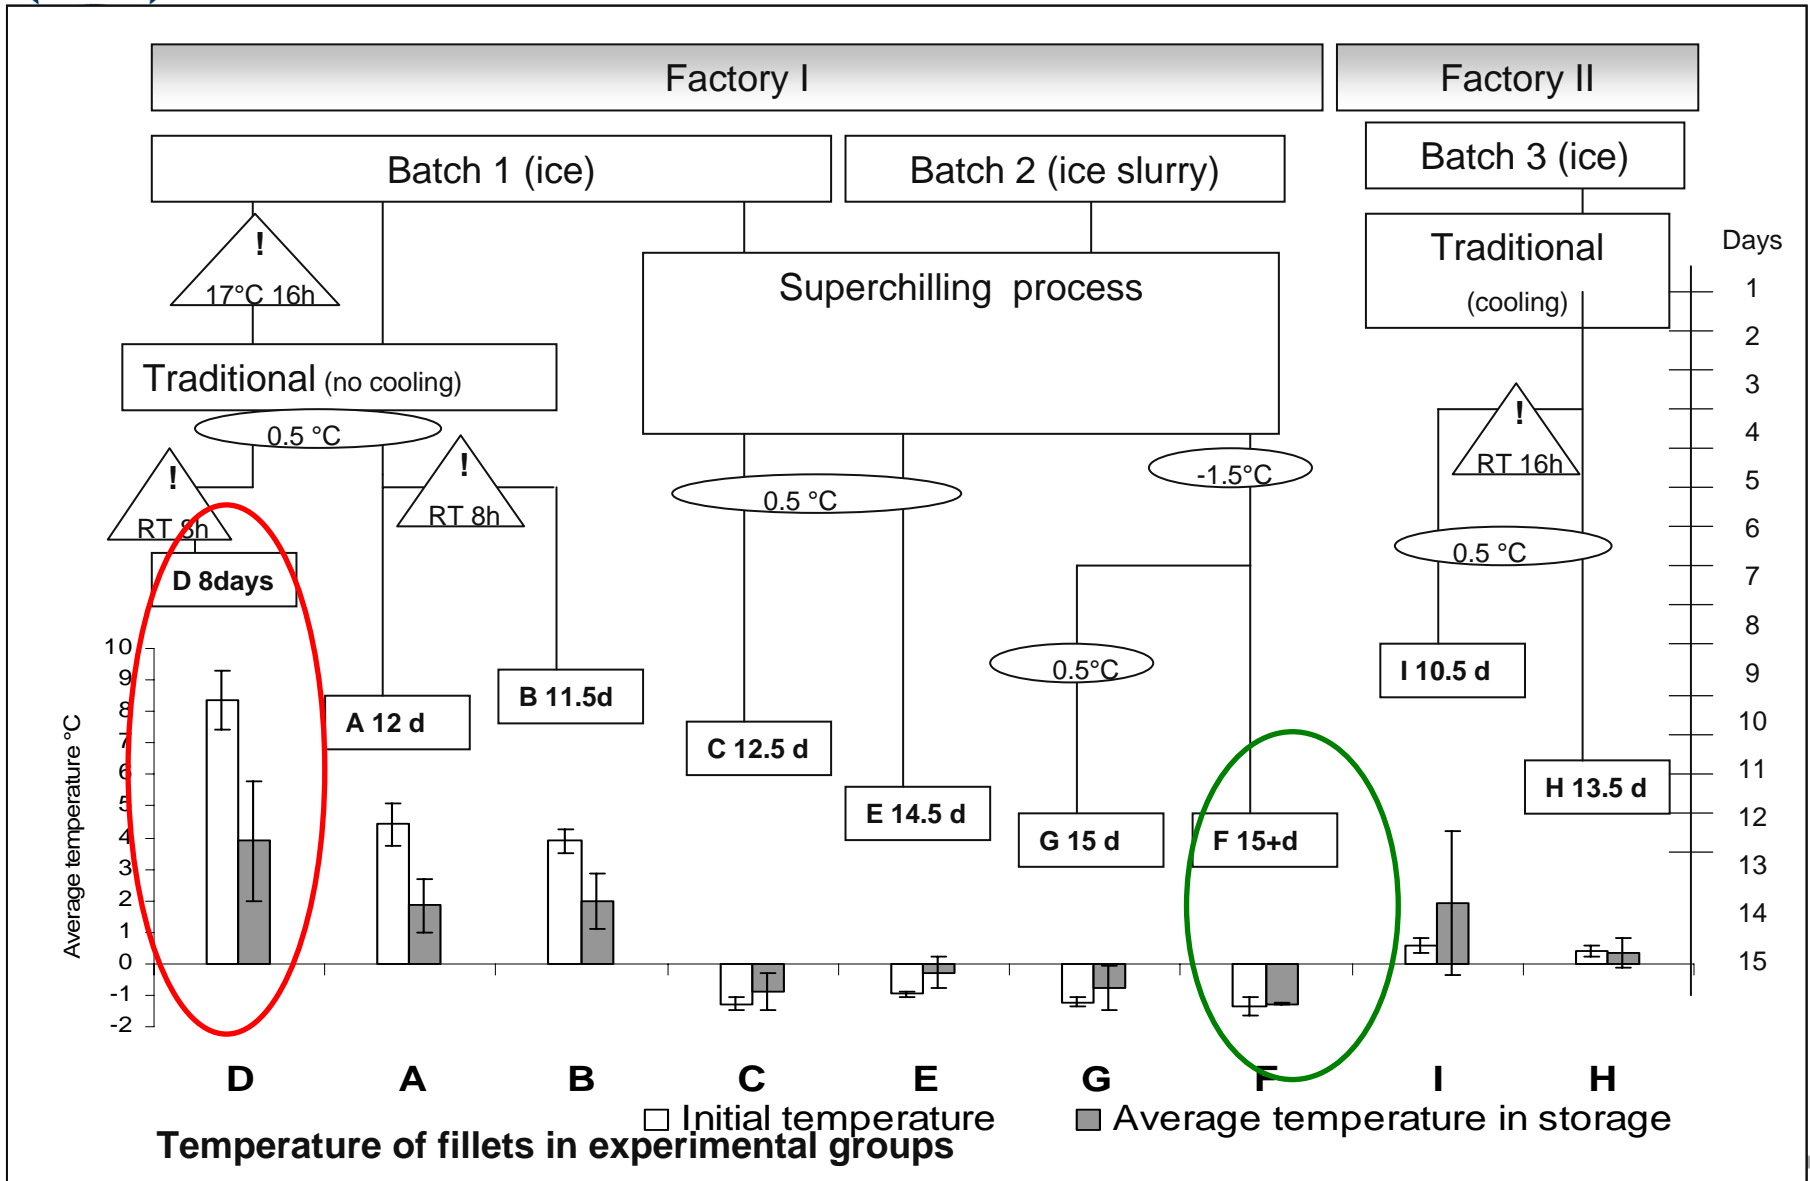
Factory I

Factory II

Batch 1 (ice)

Batch 2 (ice slurry)

Batch 3 (ice)

!
17°C 16h

Traditional (no cooling)

Superchilling process

Traditional
(cooling)

Days
1
2
3
4
5
6
7
8
9
10
11
12
13
14
15

0.5 °C

!
RT 8h

!
RT 8h

0.5 °C

-1.5°C

!
RT 16h

0.5 °C

D 8days

0.5°C

A 12 d

B 11.5d

C 12.5 d

E 14.5 d

G 15 d

F 15+d

I 10.5 d

H 13.5 d

Average temperature °C
10
9
8
7
6
5
4
3
2
1
0
-1
-2

D A B C E G F I H

Initial temperature
Average temperature in storage

Temperature of fillets in experimental groups